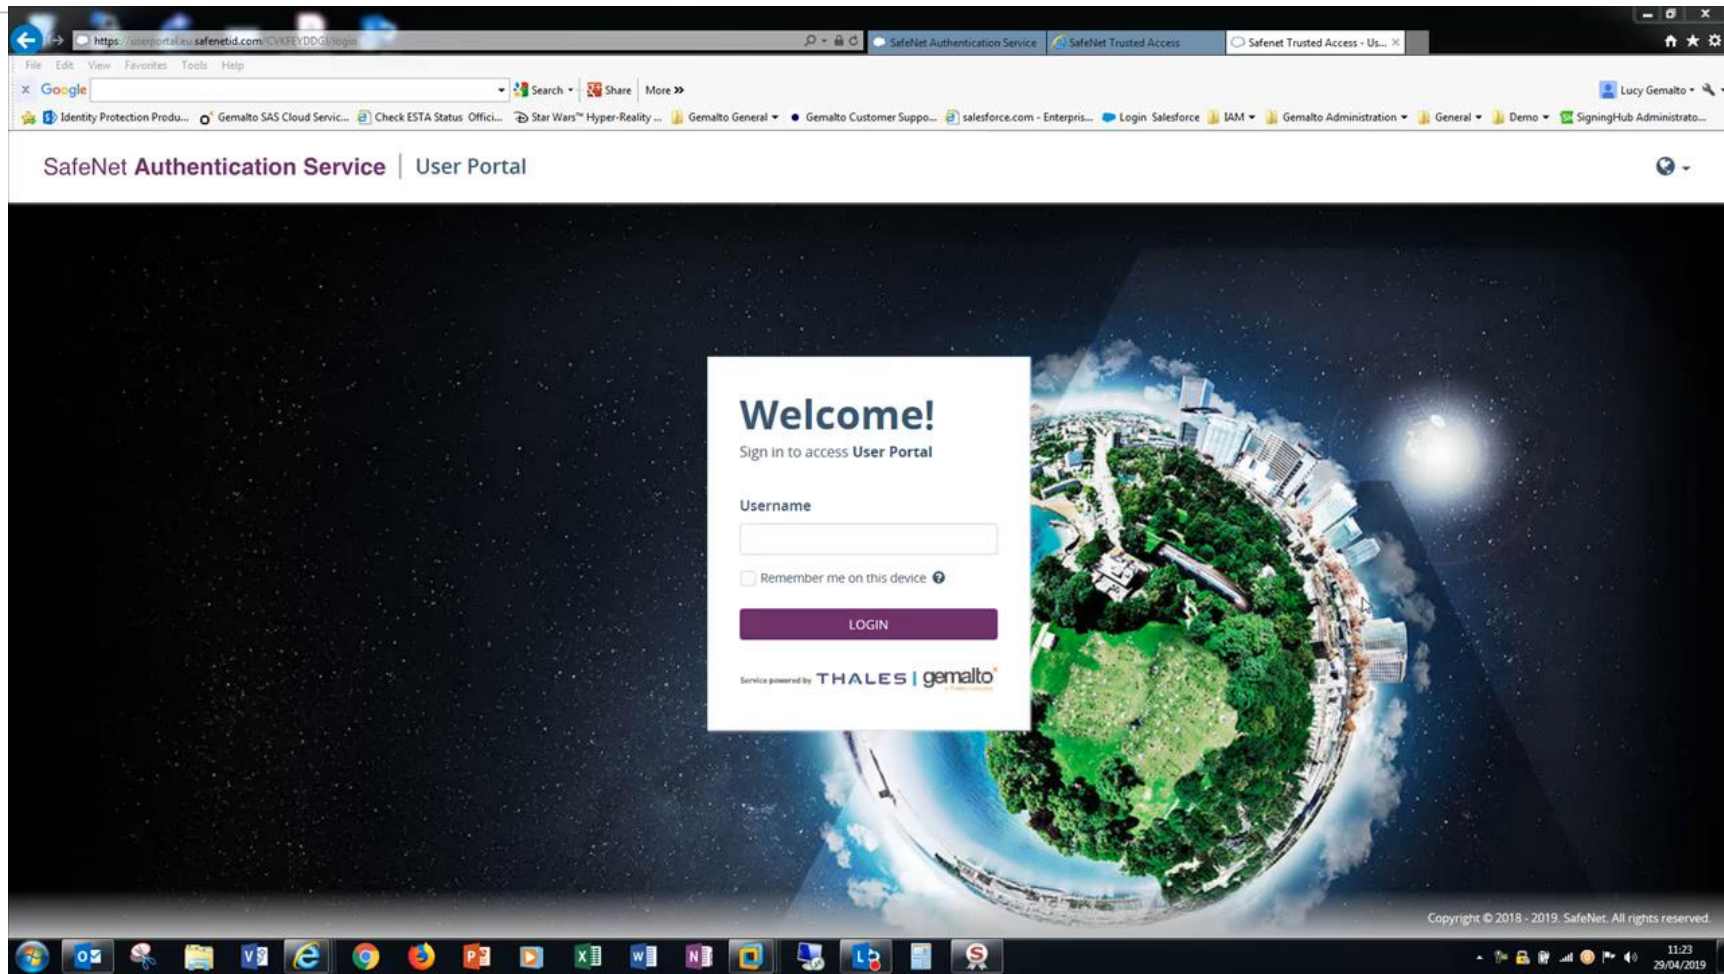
https://userportal.eu.safenetid.com/CVKFEYDDG0/login
SafeNet Authentication Service | SafeNet Trusted Access | Safenet Trusted Access - Us... ×
File Edit View Favorites Tools Help
× Google Search Share More »
Lucy Gemalto
Identity Protection Produ... Gemalto SAS Cloud Servic... Check ESTA Status Offici... Star Wars™ Hyper-Reality ... Gemalto General Gemalto Customer Suppo... salesforce.com - Enterpris... Login Salesforce IAM Gemalto Administration General Demo SigningHub Administrato...

SafeNet Authentication Service | User Portal

Welcome!
Sign in to access User Portal

Username

Remember me on this device

LOGIN

Service powered by THALES | gemalto

Copyright © 2018 - 2019. SafeNet. All rights reserved.

11:23
29/04/2019